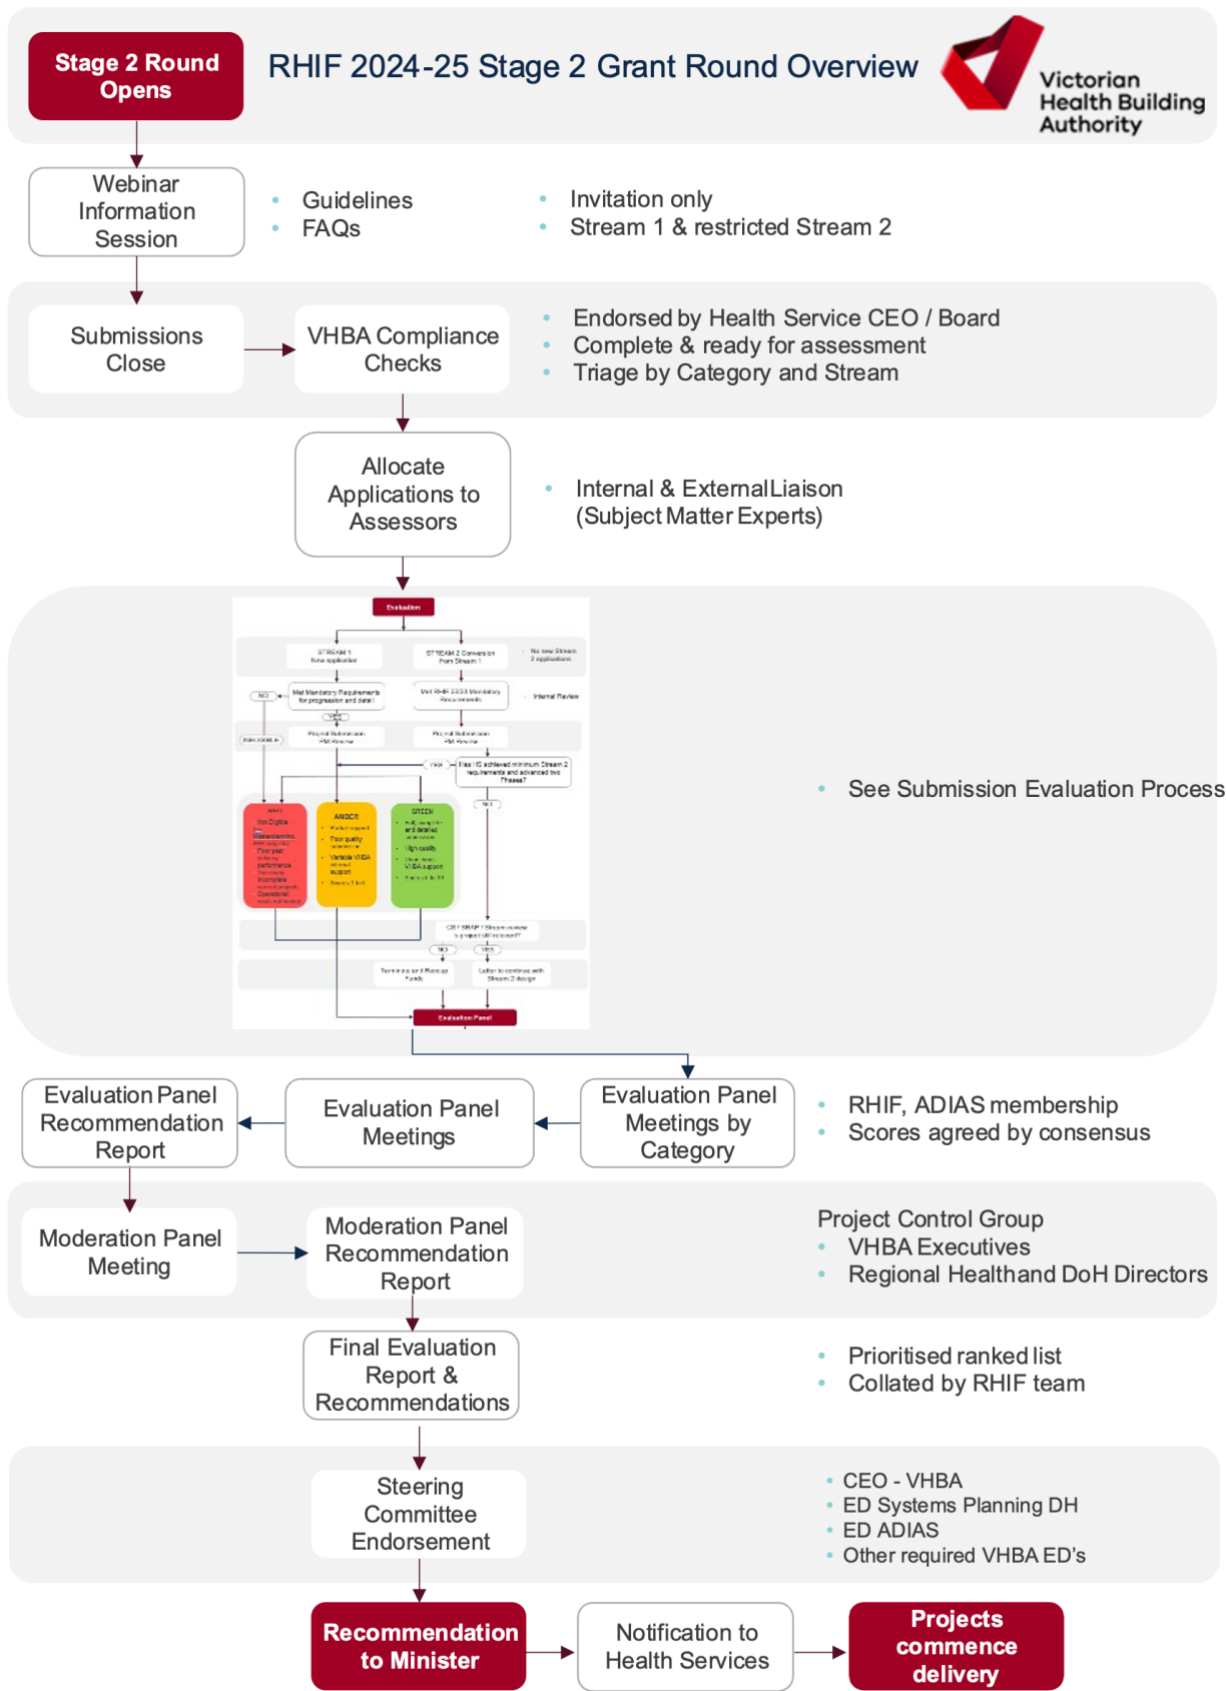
Stage 2 Round Opens

RHIF 2024-25 Stage 2 Grant Round Overview

Victorian Health Building Authority

Webinar Information Session

- Guidelines
- FAQs

- Invitation only
- Stream 1 & restricted Stream 2

Submissions Close

VHBA Compliance Checks

- Endorsed by Health Service CEO / Board
- Complete & ready for assessment
- Triage by Category and Stream

Allocate Applications to Assessors

- Internal & ExternalLiaison (Subject Matter Experts)

Evaluation

STREAM 1

STREAM 2

NO

YES

RED

AMBER

GREEN

Evaluation Panel

- See Submission Evaluation Process

Evaluation Panel Recommendation Report

Evaluation Panel Meetings

Evaluation Panel Meetings by Category

- RHIF, ADIAS membership
- Scores agreed by consensus

Moderation Panel Meeting

Moderation Panel Recommendation Report

Project Control Group
- VHBA Executives
- Regional Healthand DoH Directors

Final Evaluation Report & Recommendations

- Prioritised ranked list
- Collated by RHIF team

Steering Committee Endorsement

- CEO - VHBA
- ED Systems Planning DH
- ED ADIAS
- Other required VHBA ED's

Recommendation to Minister

Notification to Health Services

Projects commence delivery